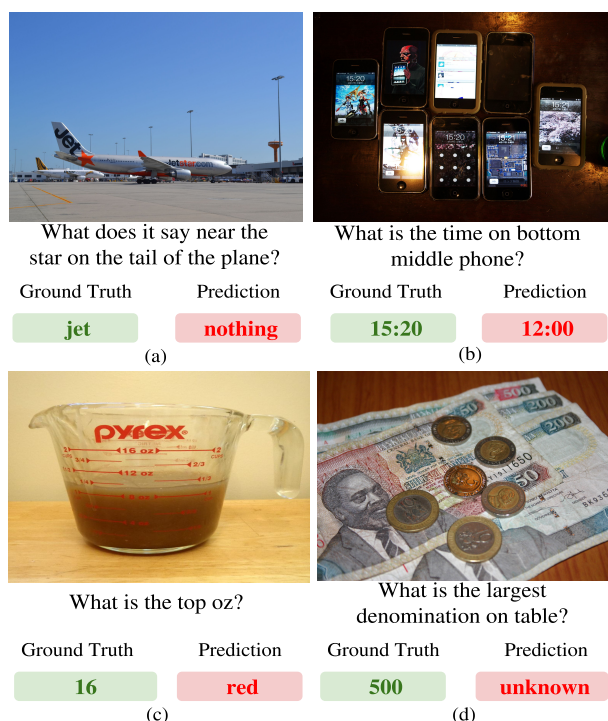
jet jetstar.com

What does it say near the star on the tail of the plane?

| Ground Truth | Prediction |
|---|---|
| jet | nothing |

(a)

15:20

What is the time on bottom middle phone?

| Ground Truth | Prediction |
|---|---|
| 15:20 | 12:00 |

(b)

PYREX 16 oz 12 oz 2/3

What is the top oz?

| Ground Truth | Prediction |
|---|---|
| 16 | red |

(c)

500 200 50 650

What is the largest denomination on table?

| Ground Truth | Prediction |
|---|---|
| 500 | unknown |

(d)